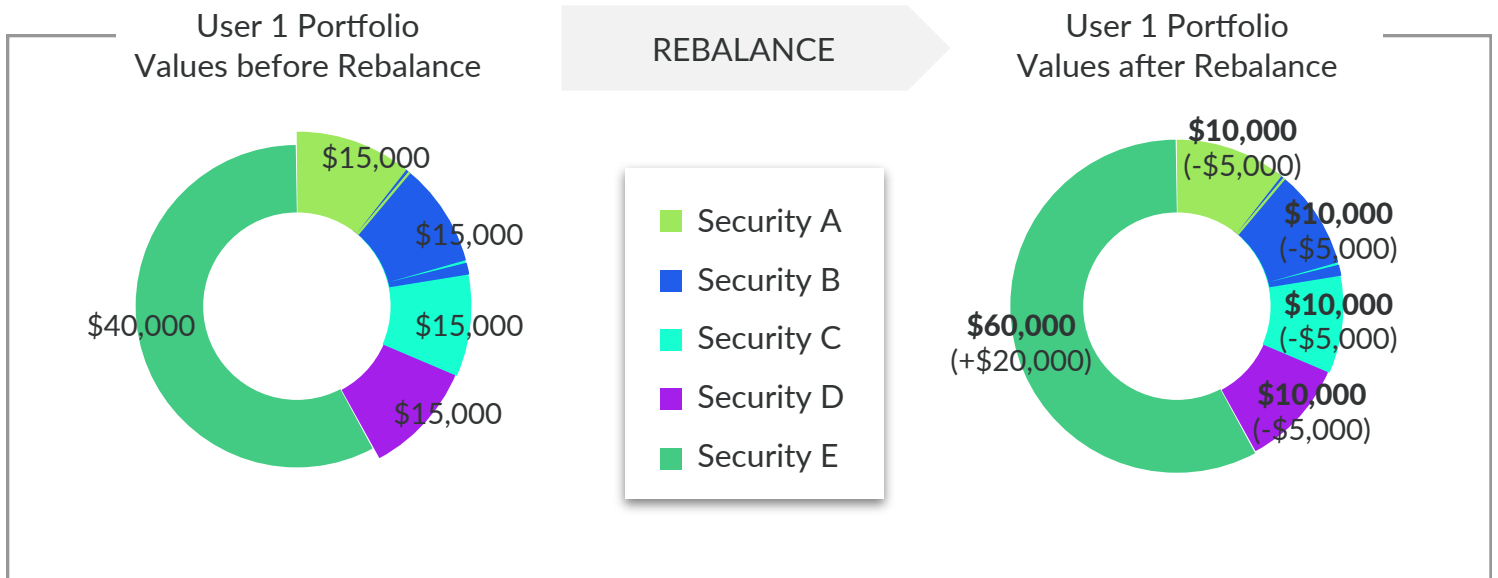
User 1 Portfolio
Values before Rebalance

REBALANCE

User 1 Portfolio
Values after Rebalance

$15,000
$15,000
$40,000
$15,000
$15,000

Security A
Security B
Security C
Security D
Security E

$10,000
(-$5,000)
$10,000
(-$5,000)
$60,000
(+$20,000)
$10,000
(-$5,000)
$10,000
(-$5,000)